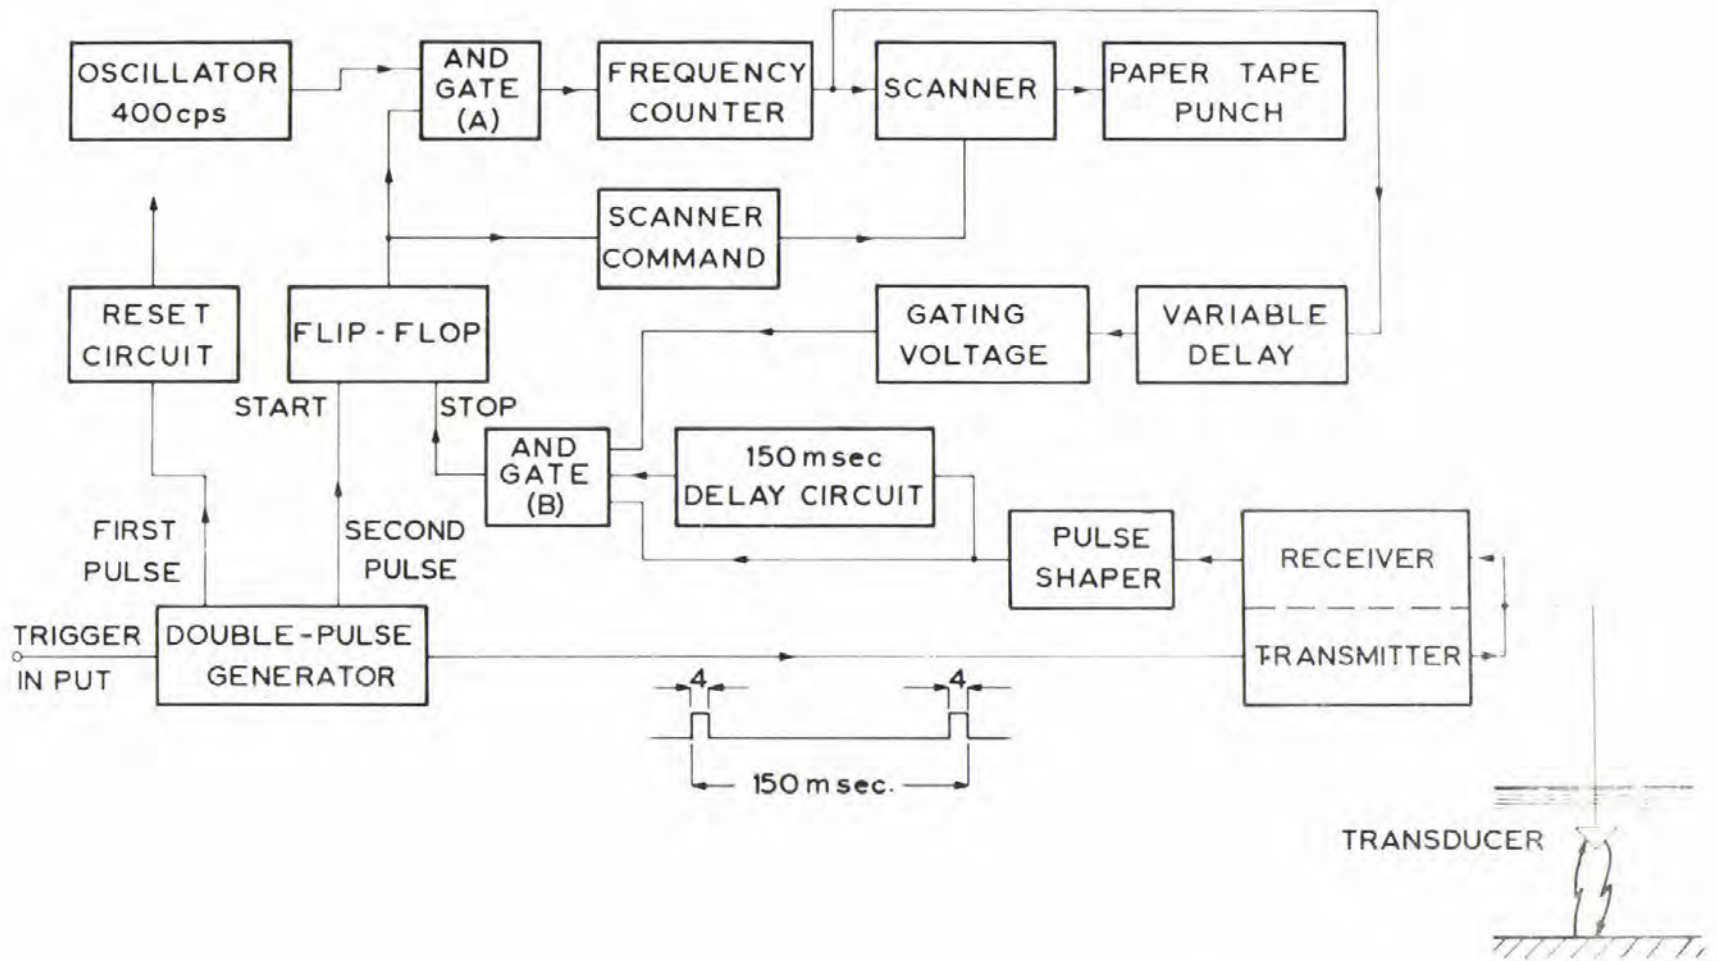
OSCILLATOR 400cps

AND GATE (A)

FREQUENCY COUNTER

SCANNER

PAPER TAPE PUNCH

SCANNER COMMAND

RESET CIRCUIT

FLIP - FLOP

GATING VOLTAGE

VARIABLE DELAY

START

STOP

AND GATE (B)

150 msec DELAY CIRCUIT

FIRST PULSE

SECOND PULSE

PULSE SHAPER

RECEIVER

TRIGGER IN PUT

DOUBLE - PULSE GENERATOR

TRANSMITTER

4

4

150 m sec.

TRANSDUCER